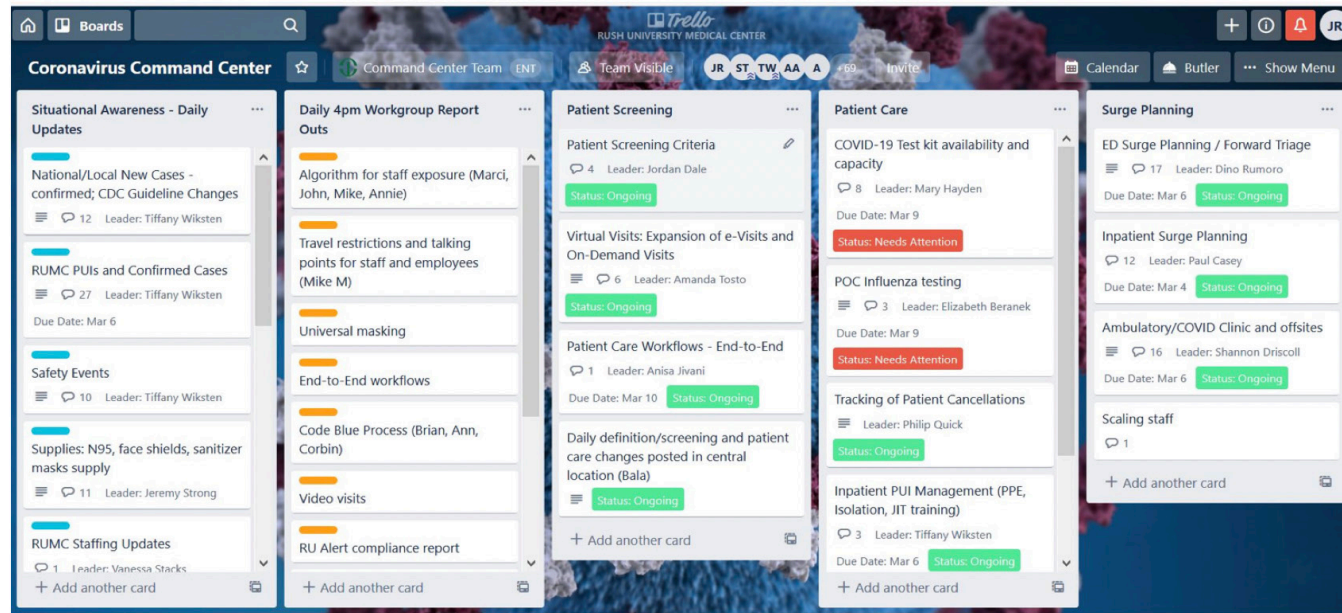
Boards

Trello
RUSH UNIVERSITY MEDICAL CENTER

JR

Coronavirus Command Center

Command Center Team ENT

Team Visible

JR ST TW AA A +69 Invite

Calendar

Butler

Show Menu

Situational Awareness - Daily Updates

National/Local New Cases - confirmed; CDC Guideline Changes
12 Leader: Tiffany Wiksten

RUMC PUIs and Confirmed Cases
27 Leader: Tiffany Wiksten
Due Date: Mar 6

Safety Events
10 Leader: Tiffany Wiksten

Supplies: N95, face shields, sanitizer masks supply
11 Leader: Jeremy Strong

RUMC Staffing Updates
1 Leader: Vanessa Stacks

+ Add another card

Daily 4pm Workgroup Report Outs

Algorithm for staff exposure (Marci, John, Mike, Annie)

Travel restrictions and talking points for staff and employees (Mike M)

Universal masking

End-to-End workflows

Code Blue Process (Brian, Ann, Corbin)

Video visits

RU Alert compliance report

+ Add another card

Patient Screening

Patient Screening Criteria
4 Leader: Jordan Dale
Status: Ongoing

Virtual Visits: Expansion of e-Visits and On-Demand Visits
6 Leader: Amanda Tosto
Status: Ongoing

Patient Care Workflows - End-to-End
1 Leader: Anisa Jivani
Due Date: Mar 10 Status: Ongoing

Daily definition/screening and patient care changes posted in central location (Bala)
Status: Ongoing

+ Add another card

Patient Care

COVID-19 Test kit availability and capacity
8 Leader: Mary Hayden
Due Date: Mar 9
Status: Needs Attention

POC Influenza testing
3 Leader: Elizabeth Beranek
Due Date: Mar 9
Status: Needs Attention

Tracking of Patient Cancellations
Leader: Philip Quick
Status: Ongoing

Inpatient PUI Management (PPE, Isolation, JIT training)
3 Leader: Tiffany Wiksten
Due Date: Mar 6 Status: Ongoing

+ Add another card

Surge Planning

ED Surge Planning / Forward Triage
17 Leader: Dino Rumoro
Due Date: Mar 6 Status: Ongoing

Inpatient Surge Planning
12 Leader: Paul Casey
Due Date: Mar 4 Status: Ongoing

Ambulatory/COVID Clinic and offsites
16 Leader: Shannon Driscoll
Due Date: Mar 6 Status: Ongoing

Scaling staff
1

+ Add another card